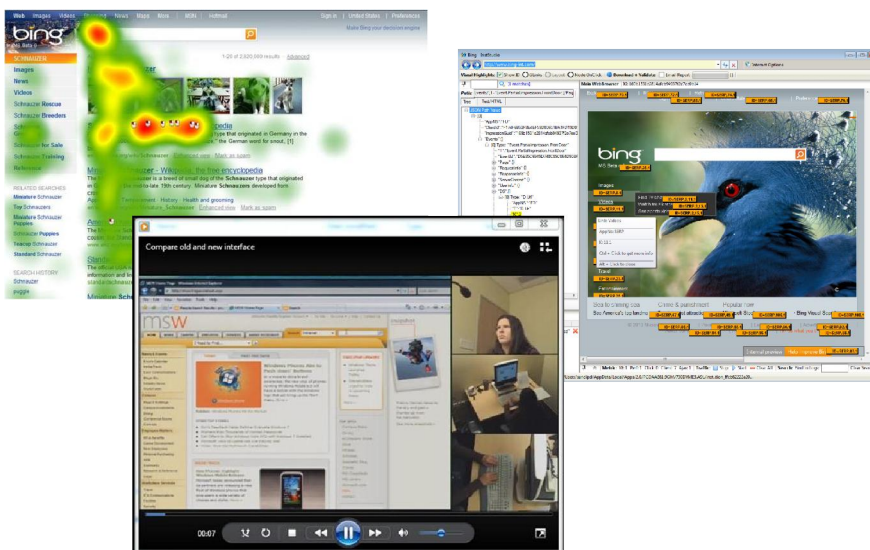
Web Images Videos Shopping News Maps More | MSN Hotmail | Sign in | United States | Preferences

bing

Make Bing your decision engine

1-10 of 2,920,000 results · Advanced

SCHNAUZER

Images

News

Videos

Schnauzer Rescue

Schnauzer Breeders

Schnauzer for Sale

Schnauzer Training

Reference

RELATED SEARCHES

Miniature Schnauzer

Toy Schnauzers

Miniature Schnauzer Puppies

Teacup Schnauzer

Standard Schnauzer

SEARCH HISTORY

Schnauzer

puppy

Miniature Schnauzer - Wikipedia, the free encyclopedia

Health and grooming

Enhanced view · Mark as spam

Compare old and new interface

msw

00:07

bing

MS Beta

Images

Videos

Travel

Bing Visual Search